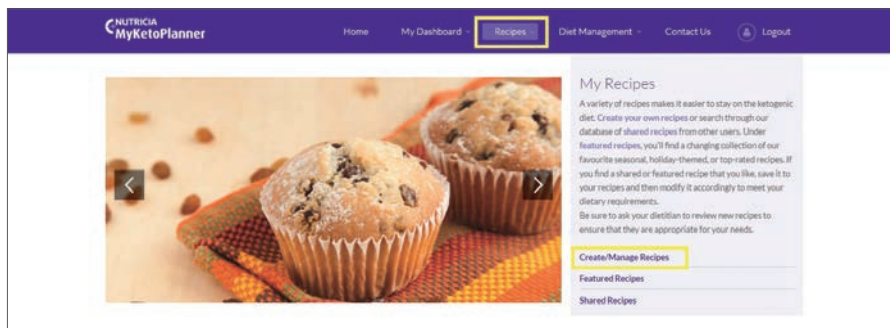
NUTRICIA MyKetoPlanner

Home My Dashboard Recipes Diet Management Contact Us Logout

My Recipes

A variety of recipes makes it easier to stay on the ketogenic diet. Create your own recipes or search through our database of shared recipes from other users. Under featured recipes, you'll find a changing collection of our favourite seasonal, holiday-themed, or top-rated recipes. If you find a shared or featured recipe that you like, save it to your recipes and then modify it accordingly to meet your dietary requirements.
Be sure to ask your dietitian to review new recipes to ensure that they are appropriate for your needs.

Create/Manage Recipes
Featured Recipes
Shared Recipes